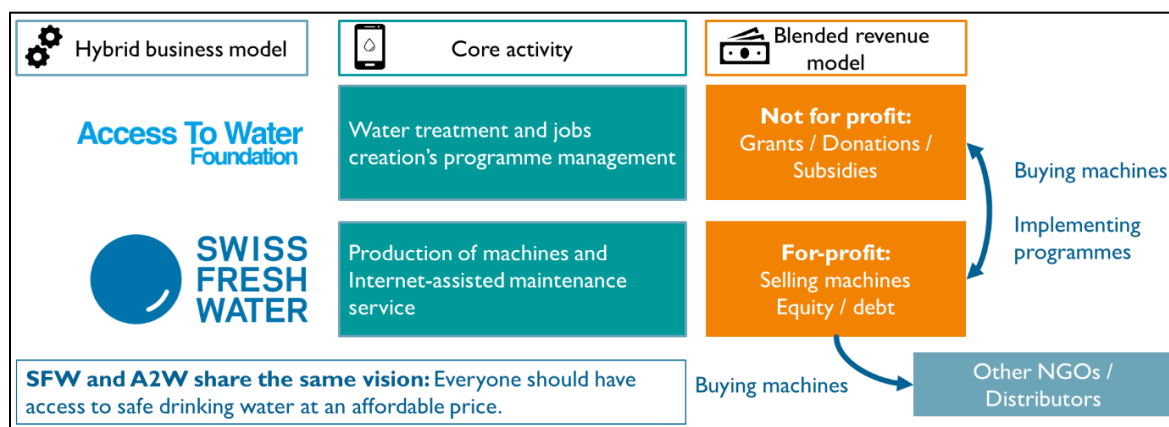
Hybrid business model

Core activity

Blended revenue model

Access To Water Foundation

Water treatment and jobs creation's programme management

**Not for profit:**
Grants / Donations / Subsidies

Buying machines

Implementing programmes

SWISS FRESH WATER

Production of machines and Internet-assisted maintenance service

**For-profit:**
Selling machines
Equity / debt

**SFW and A2W share the same vision:** Everyone should have access to safe drinking water at an affordable price.

Buying machines

Other NGOs / Distributors